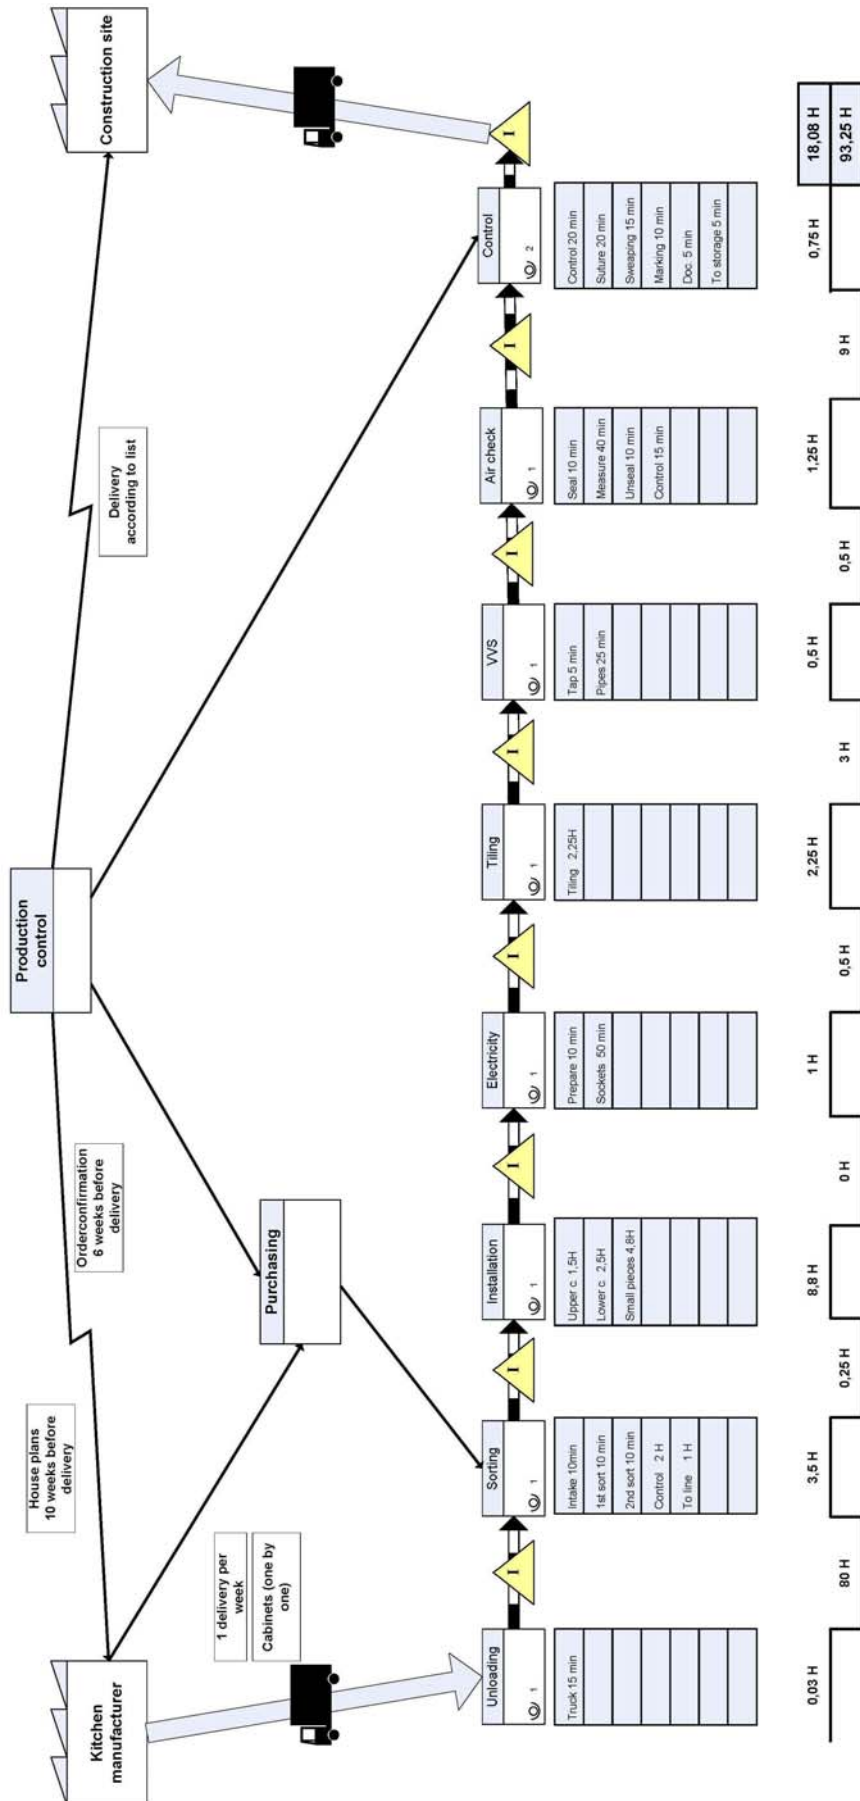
Kitchen manufacturer

House plans 10 weeks before delivery

1 delivery per week

Cabinets (one by one)

Purchasing

Orderconfirmation 6 weeks before delivery

Production control

Delivery according to list

Construction site

Unloading
1
Truck 15 min

I

Sorting
1
Intake 10min
1st sort 10 min
2nd sort 10 min
Control 2 H
To line 1 H

I

Installation
1
Upper c 1,5H
Lower c 2,5H
Small pieces 4,8H

I

Electricity
1
Prepare 10 min
Sockets 50 min

I

Tiling
1
Tiling 2,25H

I

VVS
1
Tap 5 min
Pipes 25 min

I

Air check
1
Seal 10 min
Measure 40 min
Unseal 10 min
Control 15 min

I

Control
2
Control 20 min
Suture 20 min
Sweaping 15 min
Marking 10 min
Doc. 5 min
To storage 5 min

I

0,03 H
80 H
3,5 H
0,25 H
8,8 H
0 H
1 H
0,5 H
2,25 H
3 H
0,5 H
0,5 H
1,25 H
9 H
0,75 H

18,08 H
93,25 H